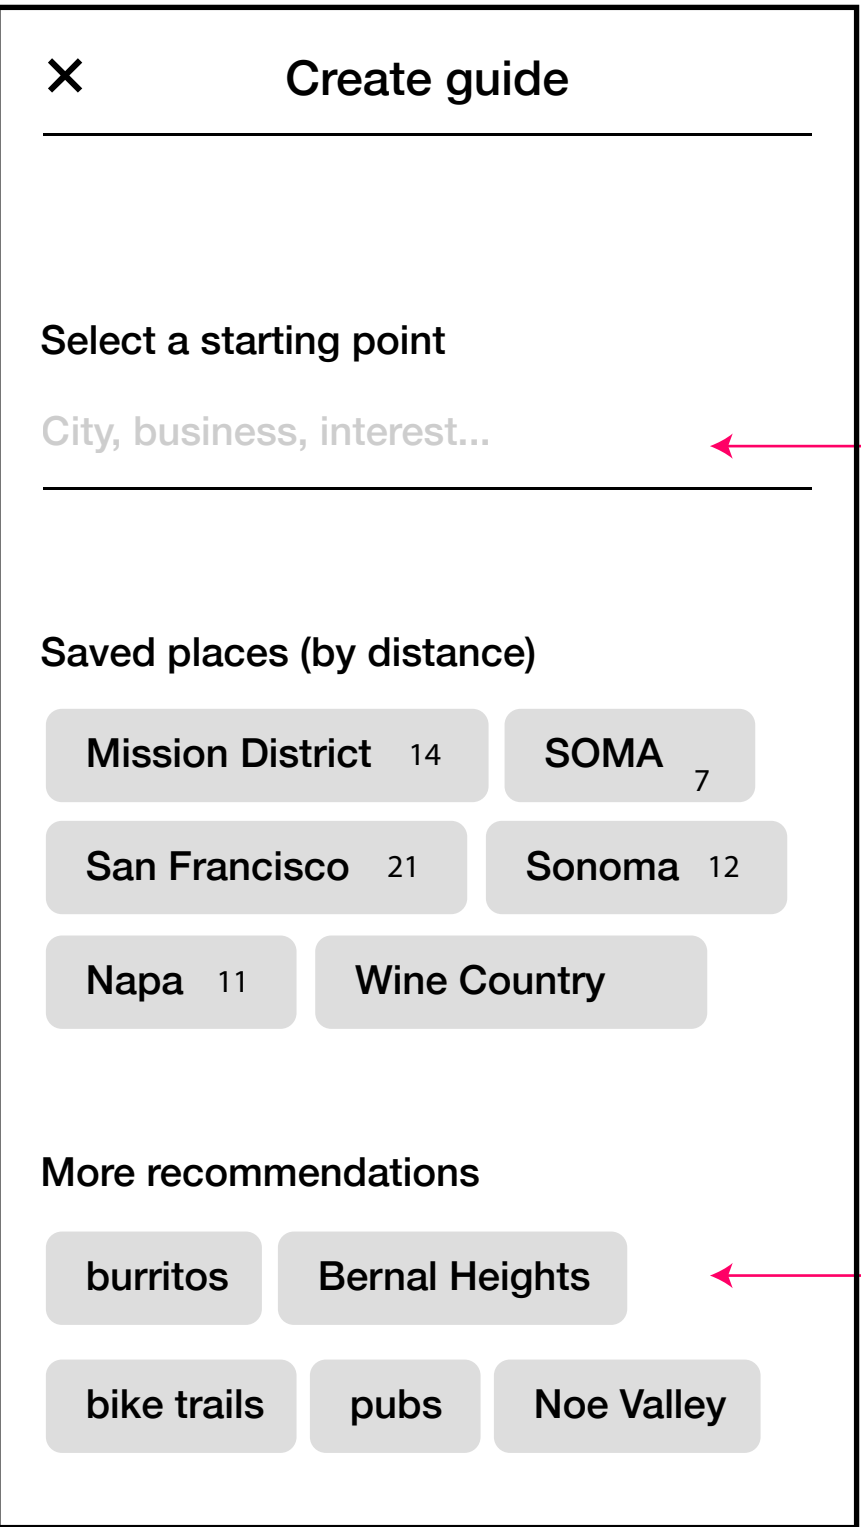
✕ Create guide

Select a starting point

City, business, interest...

Saved places (by distance)

Mission District 14

SOMA 7

San Francisco 21

Sonoma 12

Napa 11

Wine Country

More recommendations

burritos

Bernal Heights

bike trails

pubs

Noe Valley